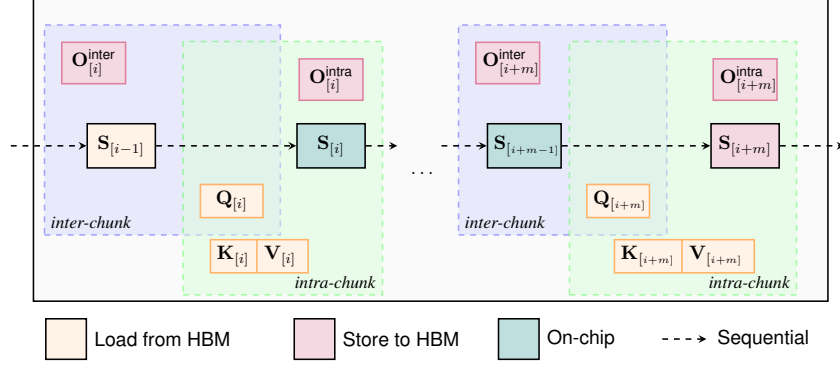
$\mathbf{O}_{[i]}^{\text{inter}}$

$\mathbf{O}_{[i]}^{\text{intra}}$

$\mathbf{S}_{[i-1]}$

$\mathbf{S}_{[i]}$

$\mathbf{Q}_{[i]}$

inter-chunk

$\mathbf{K}_{[i]}$ $\mathbf{V}_{[i]}$

intra-chunk

. . .

$\mathbf{O}_{[i+m]}^{\text{inter}}$

$\mathbf{O}_{[i+m]}^{\text{intra}}$

$\mathbf{S}_{[i+m-1]}$

$\mathbf{S}_{[i+m]}$

$\mathbf{Q}_{[i+m]}$

inter-chunk

$\mathbf{K}_{[i+m]}$ $\mathbf{V}_{[i+m]}$

intra-chunk

Load from HBM

Store to HBM

On-chip

Sequential